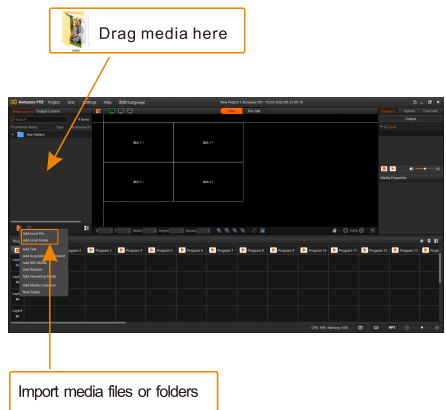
Drag media here

Kompass FX3 Project Unit Settings Help 语言/Language

New Project 1-Kompass FX3 V1.0.0.2022-05-23-09-16

Media Library Output Control

Search 0 Items

Thumbnail Name Type Resolution/Du

Test Pattern

Add Local File
Add Local Folder
Add Text
Add Acquisition
Add RSS Media
Add Website
Add Streaming Media
Add Media Collection
New Folder

Live Pre-Edit

输出1-1 输出1-2 输出1-3 输出1-4

Property System Shortcuts

Output

Media Properties

Program 1 Program 2 Program 3 Program 4 Program 5 Program 6 Program 7 Program 8 Program 9 Program 10 Program 11 Program 12 Program 13 Program 14

Layer1

CPU: 6% Memory: 63%

Import media files or folders